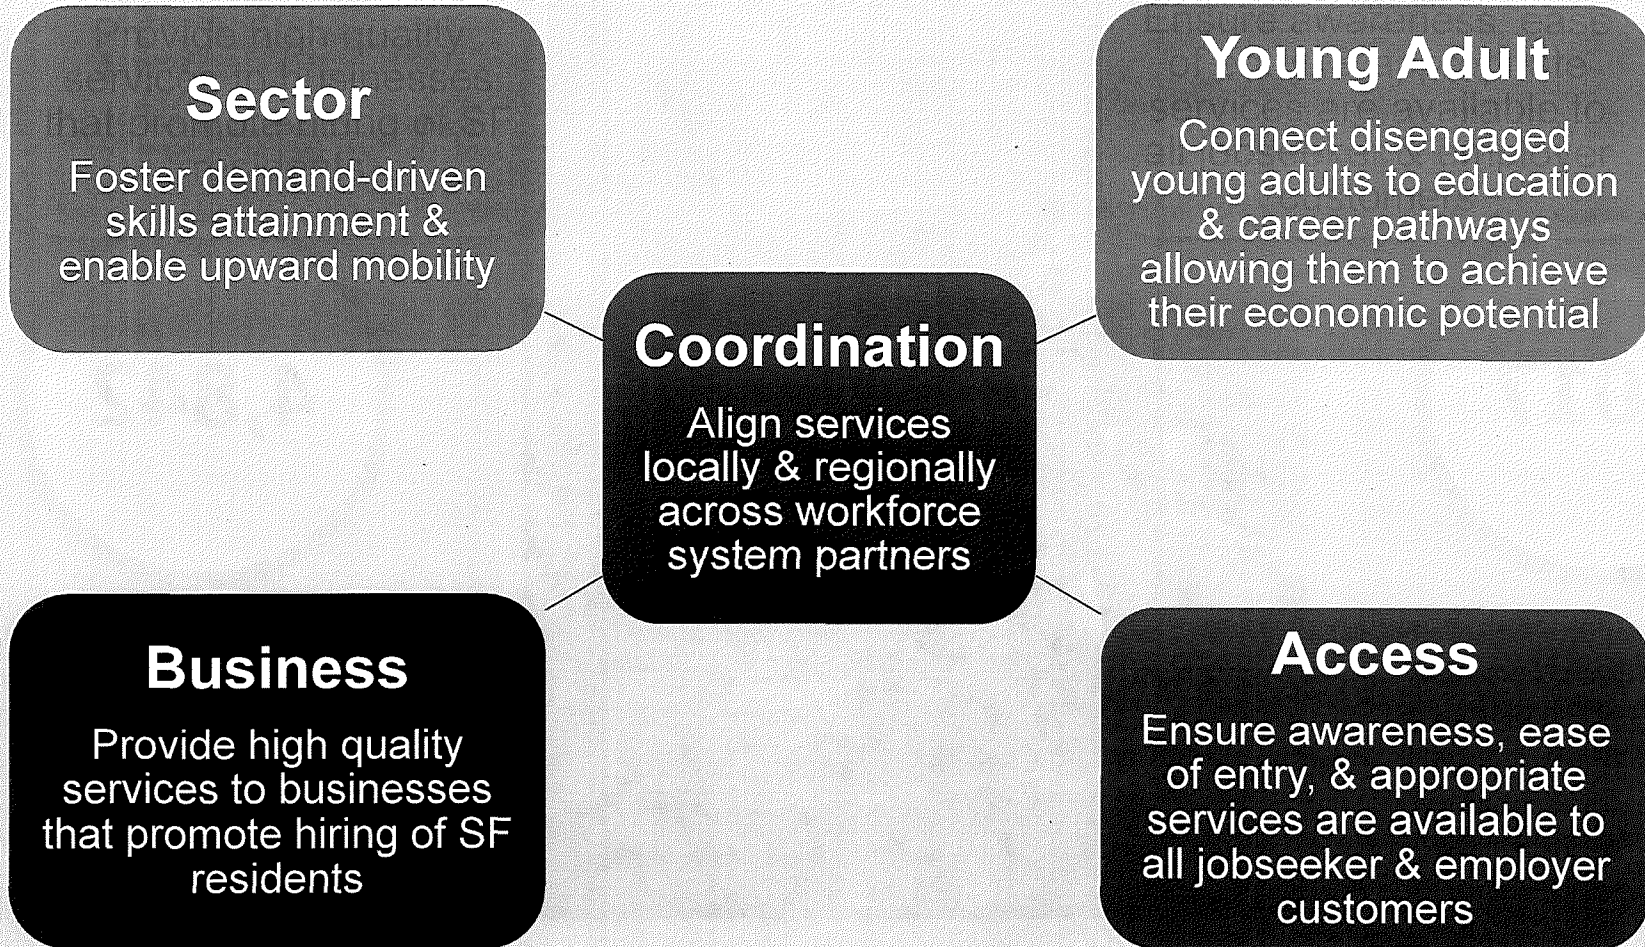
Sector

Foster demand-driven skills attainment & enable upward mobility

Young Adult

Connect disengaged young adults to education & career pathways allowing them to achieve their economic potential

Coordination

Align services locally & regionally across workforce system partners

Business

Provide high quality services to businesses that promote hiring of SF residents

Access

Ensure awareness, ease of entry, & appropriate services are available to all jobseeker & employer customers